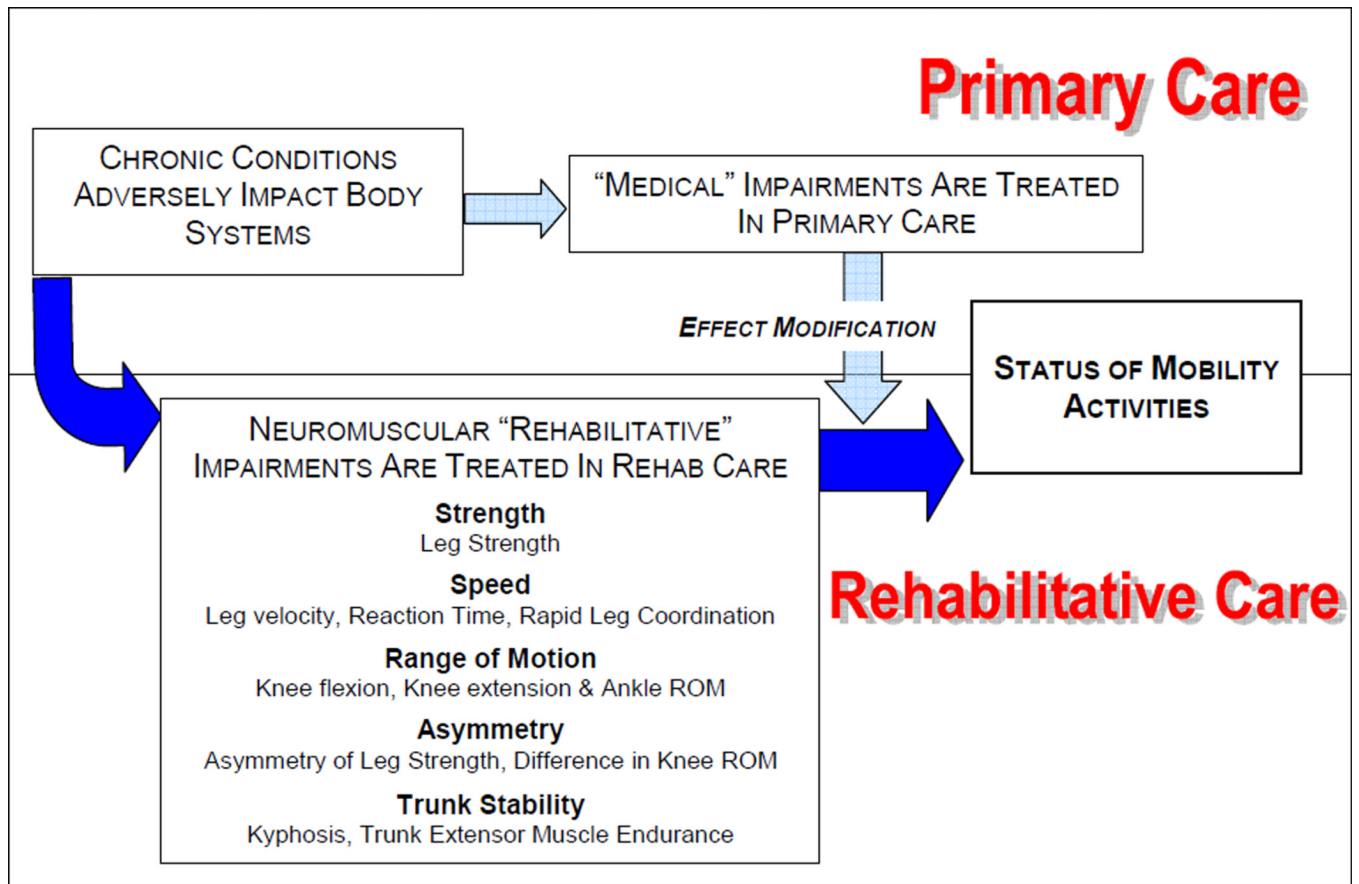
Primary Care

Chronic Conditions Adversely Impact Body Systems

"Medical" Impairments Are Treated In Primary Care

Effect Modification

Status of Mobility Activities

Neuromuscular "Rehabilitative" Impairments Are Treated In Rehab Care

Strength
Leg Strength

Speed
Leg velocity, Reaction Time, Rapid Leg Coordination

Range of Motion
Knee flexion, Knee extension & Ankle ROM

Asymmetry
Asymmetry of Leg Strength, Difference in Knee ROM

Trunk Stability
Kyphosis, Trunk Extensor Muscle Endurance

Rehabilitative Care